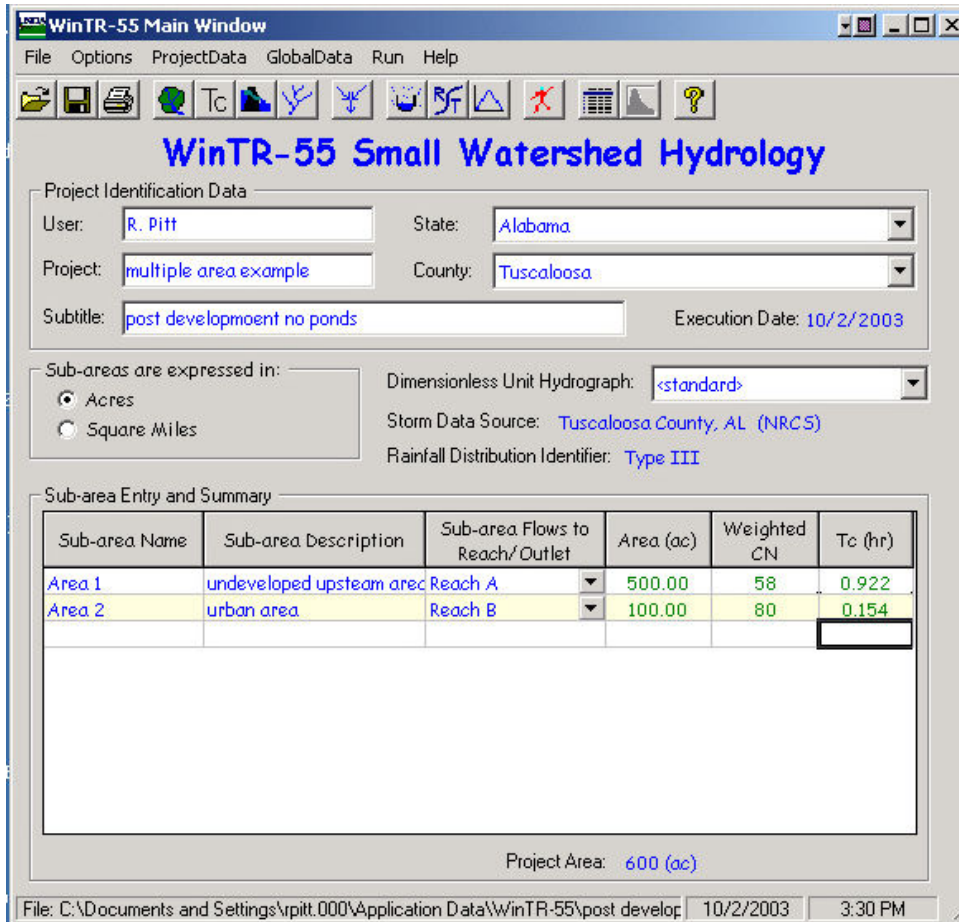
WinTR-55 Main Window

File Options ProjectData GlobalData Run Help

Tc

WinTR-55 Small Watershed Hydrology

Project Identification Data

User: R. Pitt

State: Alabama

Project: multiple area example

County: Tuscaloosa

Subtitle: post developmoent no ponds

Execution Date: 10/2/2003

Sub-areas are expressed in:

Acres

Square Miles

Dimensionless Unit Hydrograph: <standard>

Storm Data Source: Tuscaloosa County, AL (NRCS)

Rainfall Distribution Identifier: Type III

Sub-area Entry and Summary

| Sub-area Name | Sub-area Description | Sub-area Flows to Reach/Outlet | Area (ac) | Weighted CN | Tc (hr) |
|---|---|---|---|---|---|
| Area 1 | undeveloped upsteam arec | Reach A | 500.00 | 58 | 0.922 |
| Area 2 | urban area | Reach B | 100.00 | 80 | 0.154 |
| | | | | | |

Project Area: 600 (ac)

File: C:\Documents and Settings\rpitt.000\Application Data\WinTR-55\post develop | 10/2/2003 | 3:30 PM